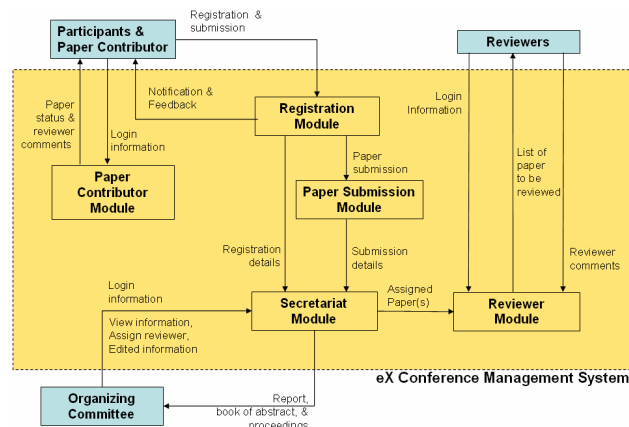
Participants & Paper Contributor

Registration & submission

Reviewers

Notification & Feedback

Paper status & reviewer comments

Login information

Registration Module

Login Information

Paper submission

List of paper to be reviewed

Paper Contributor Module

Paper Submission Module

Registration details

Submission details

Reviewer comments

Login information

Assigned Paper(s)

View information, Assign reviewer, Edited information

Secretariat Module

Reviewer Module

eX Conference Management System

Organizing Committee

Report, book of abstract, & proceedings